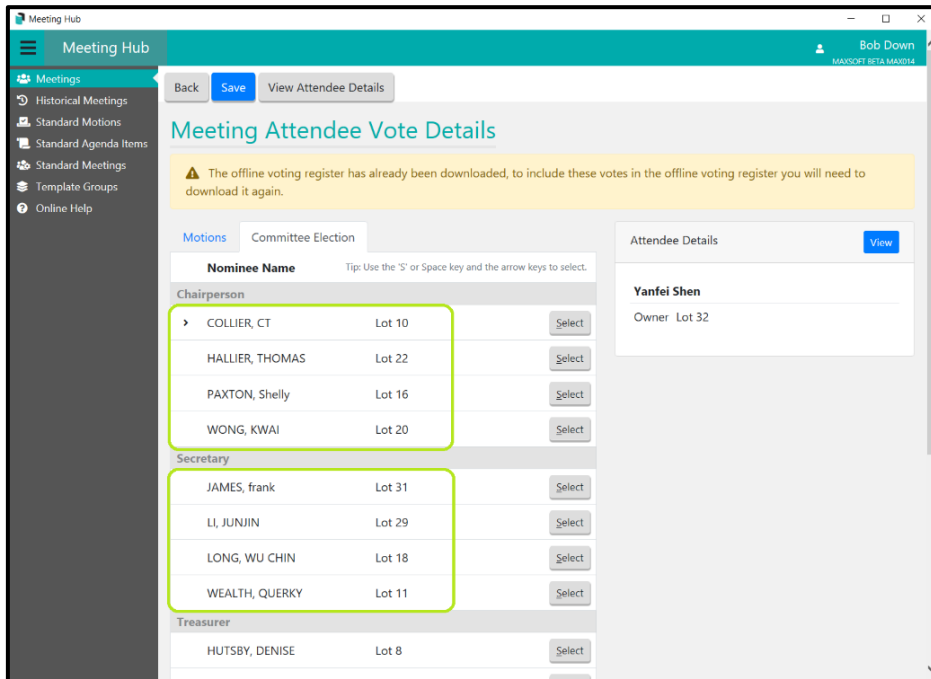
Meeting Hub

Meeting Hub

Bob Down
MAXSOFT BETA MAX014

Meetings
Historical Meetings
Standard Motions
Standard Agenda Items
Standard Meetings
Template Groups
Online Help

Back Save View Attendee Details

Meeting Attendee Vote Details

The offline voting register has already been downloaded, to include these votes in the offline voting register you will need to download it again.

Motions | Committee Election

| Nominee Name | Tip: Use the 'S' or Space key and the arrow keys to select. | |
|---|---|---|
| Chairperson | | |
| COLLIER, CT | Lot 10 | Select |
| HALLIER, THOMAS | Lot 22 | Select |
| PAXTON, Shelly | Lot 16 | Select |
| WONG, KWAI | Lot 20 | Select |
| Secretary | | |
| JAMES, frank | Lot 31 | Select |
| LI, JUNJIN | Lot 29 | Select |
| LONG, WU CHIN | Lot 18 | Select |
| WEALTH, QUERKY | Lot 11 | Select |
| Treasurer | | |
| HUTSBY, DENISE | Lot 8 | Select |

Attendee Details View

Yanfei Shen
Owner Lot 32